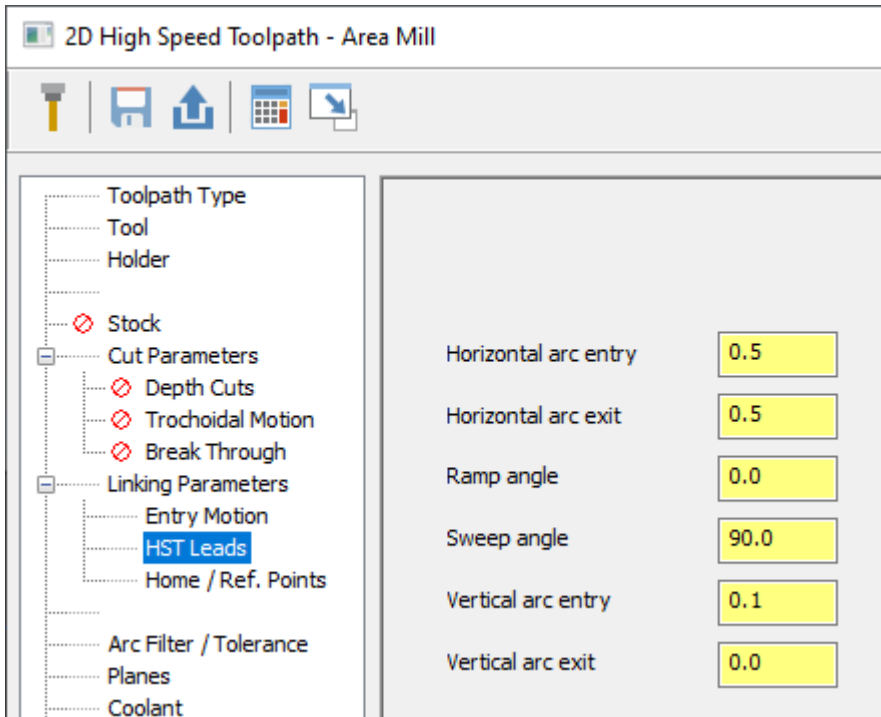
2D High Speed Toolpath - Area Mill

Toolpath Type
Tool
Holder
Stock
Cut Parameters
Depth Cuts
Trochoidal Motion
Break Through
Linking Parameters
Entry Motion
HST Leads
Home / Ref. Points
Arc Filter / Tolerance
Planes
Coolant

Horizontal arc entry 0.5
Horizontal arc exit 0.5
Ramp angle 0.0
Sweep angle 90.0
Vertical arc entry 0.1
Vertical arc exit 0.0